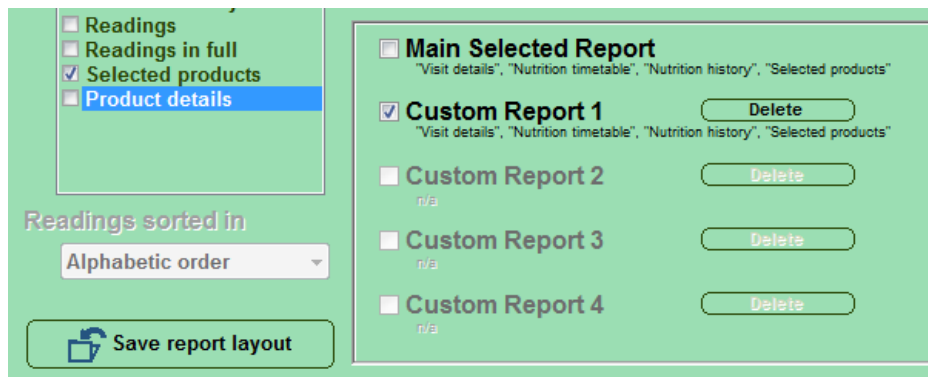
Readings
Readings in full
Selected products
Product details

Readings sorted in
Alphabetic order

Save report layout

Main Selected Report
"Visit details", "Nutrition timetable", "Nutrition history", "Selected products"

Custom Report 1
Delete
"Visit details", "Nutrition timetable", "Nutrition history", "Selected products"

Custom Report 2
Delete
n/a

Custom Report 3
Delete
n/a

Custom Report 4
Delete
n/a